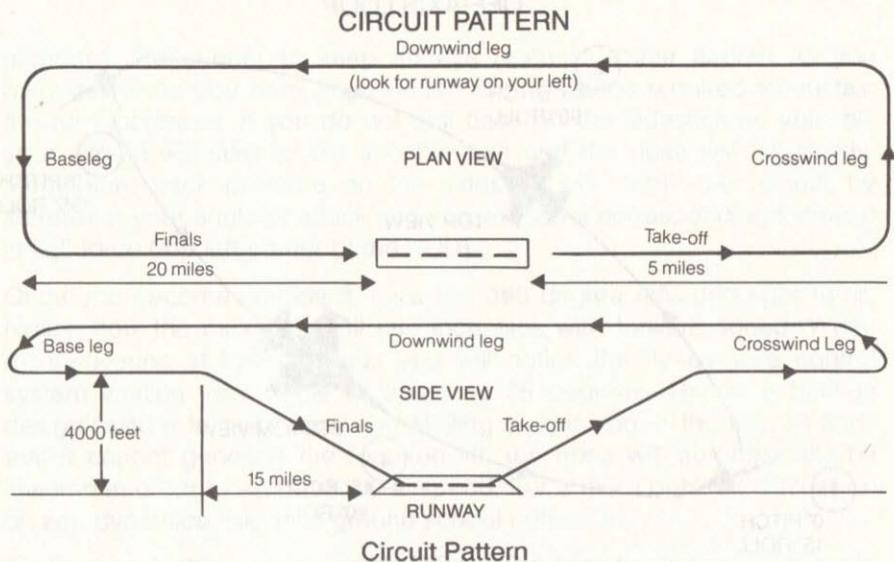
CIRCUIT PATTERN

Downwind leg
(look for runway on your left)

Baseleg

PLAN VIEW

Crosswind leg

Finals

Take-off

20 miles

5 miles

Base leg

Downwind leg

Crosswind Leg

SIDE VIEW

4000 feet

Finals

Take-off

15 miles

RUNWAY

Circuit Pattern